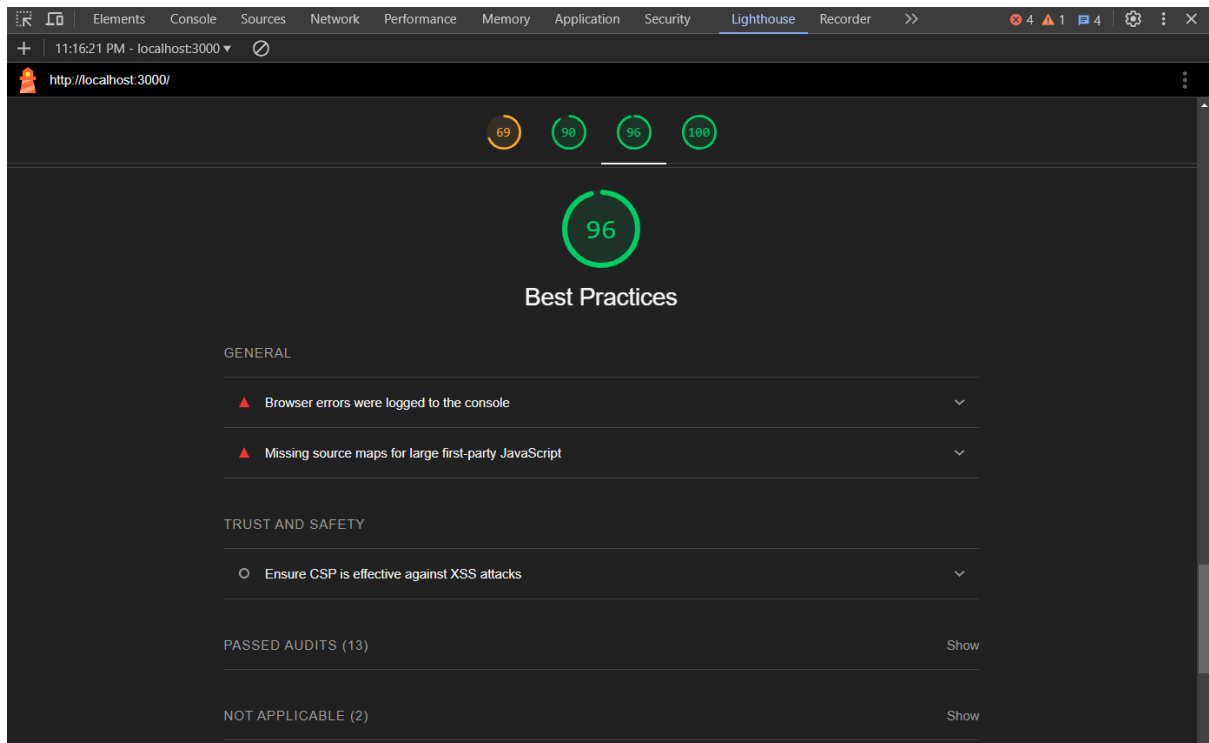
Elements Console Sources Network Performance Memory Application Security Lighthouse Recorder >> 4 1 4

11:16:21 PM - localhost:3000

http://localhost:3000/

69 90 96 100

96

Best Practices

GENERAL

Browser errors were logged to the console

Missing source maps for large first-party JavaScript

TRUST AND SAFETY

Ensure CSP is effective against XSS attacks

PASSED AUDITS (13) Show

NOT APPLICABLE (2) Show